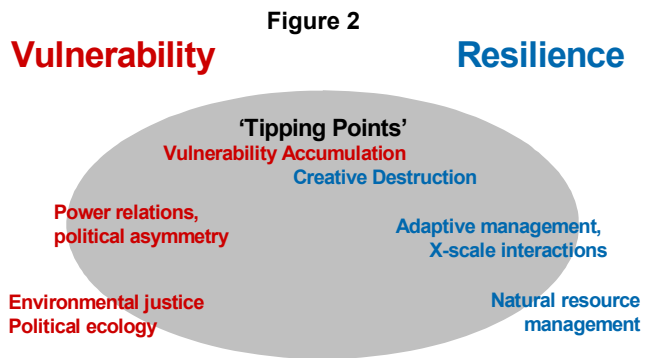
Figure 2

Vulnerability

Resilience

'Tipping Points'

Vulnerability Accumulation

Creative Destruction

Power relations, political asymmetry

Adaptive management, X-scale interactions

Environmental justice
Political ecology

Natural resource management